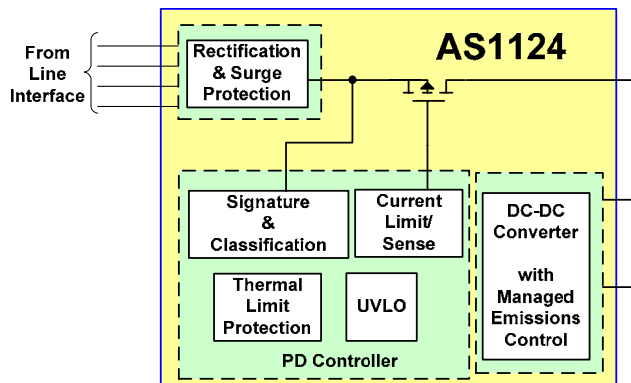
From Line Interface

Rectification & Surge Protection

AS1124

Signature & Classification

Current Limit/ Sense

Thermal Limit Protection

UVLO

PD Controller

DC-DC Converter

with Managed Emissions Control